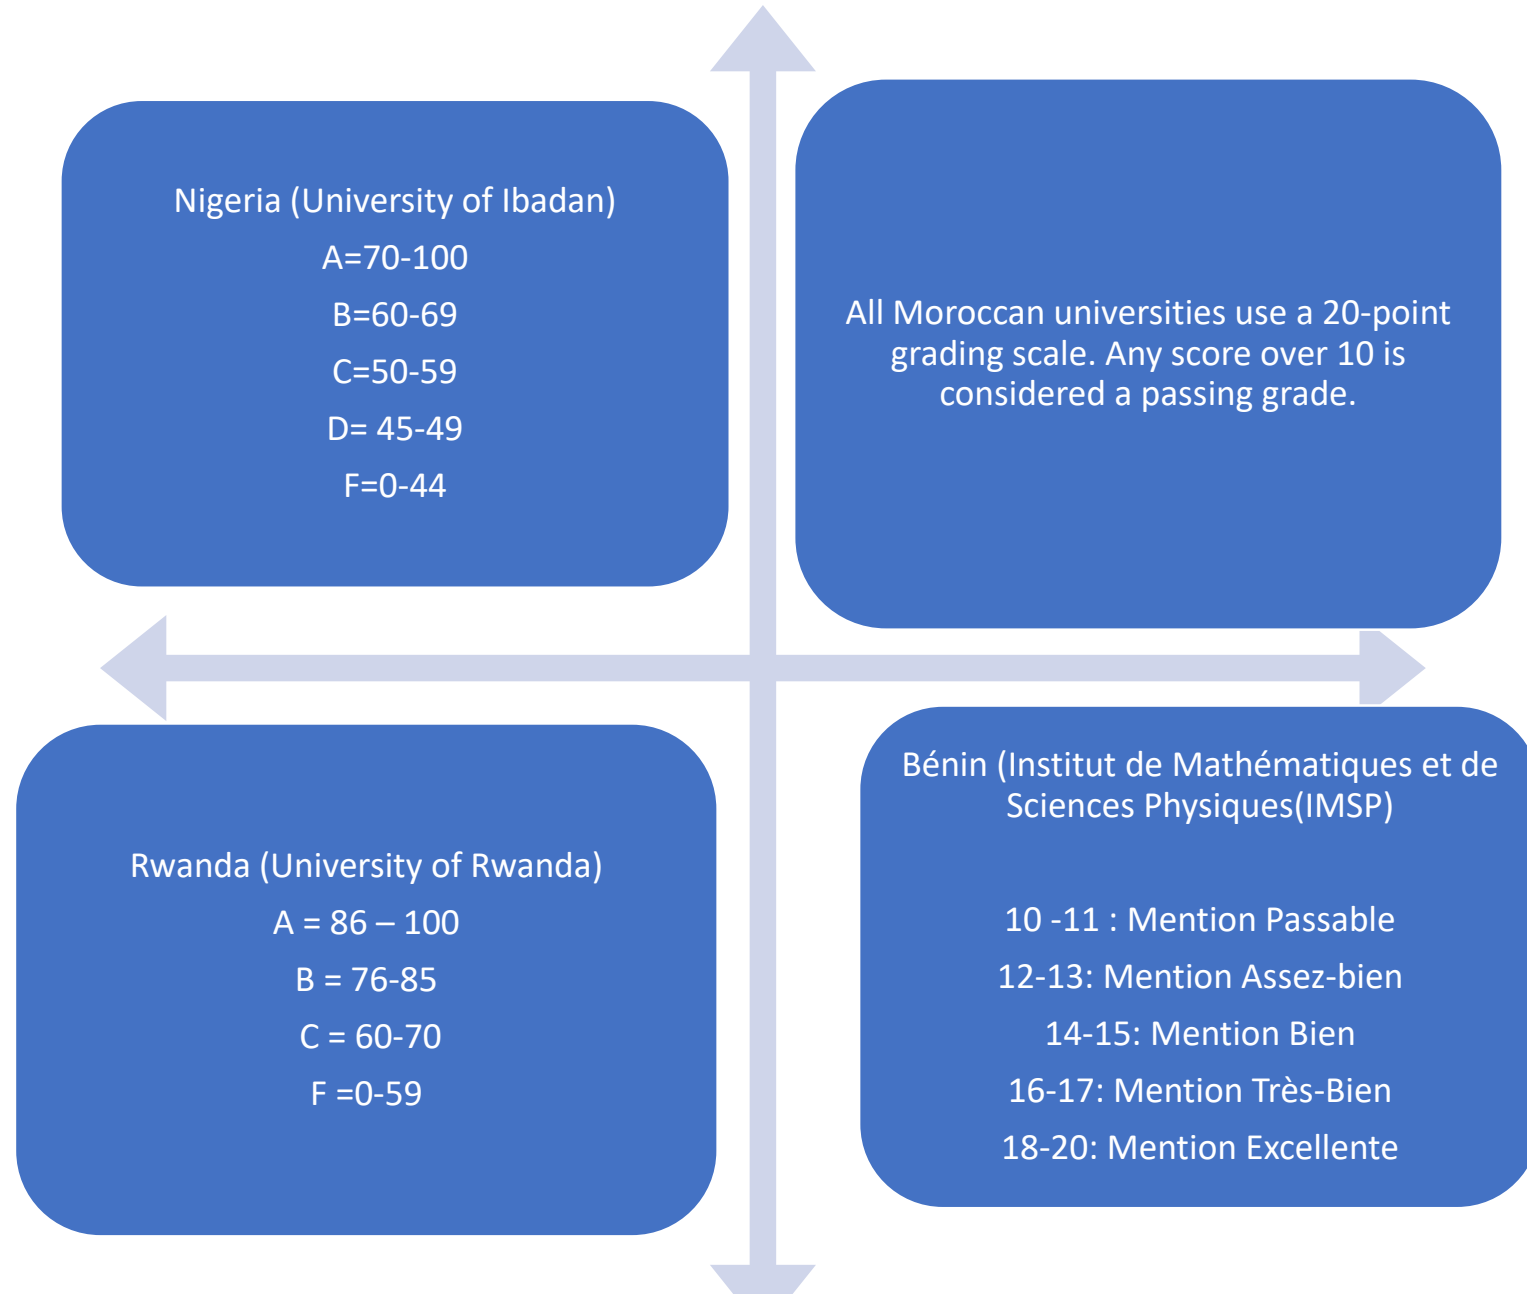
Nigeria (University of Ibadan)
A=70-100
B=60-69
C=50-59
D= 45-49
F=0-44

All Moroccan universities use a 20-point grading scale. Any score over 10 is considered a passing grade.

Rwanda (University of Rwanda)
A = 86 – 100
B = 76-85
C = 60-70
F =0-59

Bénin (Institut de Mathématiques et de Sciences Physiques(IMSP)

10 -11 : Mention Passable
12-13: Mention Assez-bien
14-15: Mention Bien
16-17: Mention Très-Bien
18-20: Mention Excellente